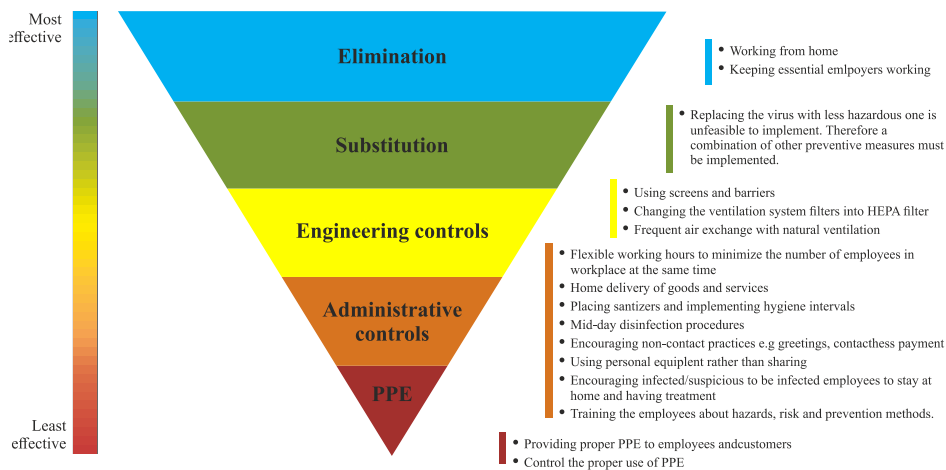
Most effective

Least effective

Elimination

Substitution

Engineering controls

Administrative controls

PPE

• Working from home
• Keeping essential emlpoyers working

• Replacing the virus with less hazardous one is unfeasible to implement. Therefore a combination of other preventive measures must be implemented.

• Using screens and barriers
• Changing the ventilation system filters into HEPA filter
• Frequent air exchange with natural ventilation

• Flexible working hours to minimize the number of employees in workplace at the same time
• Home delivery of goods and services
• Placing santizers and implementing hygiene intervals
• Mid-day disinfection procedures
• Encouraging non-contact practices e.g greetings, contacthess payment
• Using personal equiplent rather than sharing
• Encouraging infected/suspicious to be infected employees to stay at home and having treatment
• Training the employees about hazards, risk and prevention methods.

• Providing proper PPE to employees andcustomers
• Control the proper use of PPE